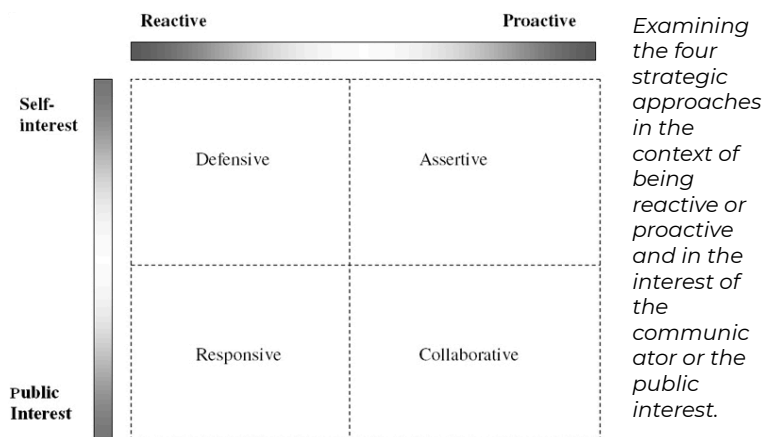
Reactive

Proactive

Self-interest

Defensive

Assertive

Responsive

Collaborative

Public Interest

Examining the four strategic approaches in the context of being reactive or proactive and in the interest of the communicator or the public interest.